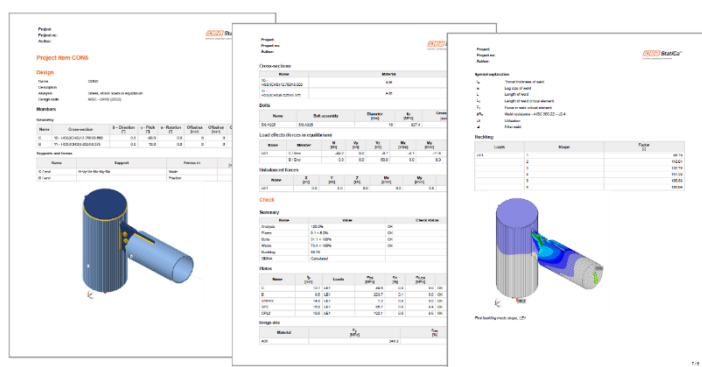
Project:
Project no:
Author:

Project item CON5

Design

Name CON5
Description
Analysis Stress, strain/ loads in equilibrium
Design code AISC - LRFD (2010)

Members

Geometry

| Name | Cross-section | β – Direction [°] | γ - Pitch [°] | α - Rotation [°] | Offset ex [mm] | Offset ey [mm] |
|---|---|---|---|---|---|---|
| C | 10 - HSS20X0.5 (ASTM A500) | 0.0 | -90.0 | 0.0 | 0 | 0 |
| B | 11 - HSS12X0.5(ASTM A500) | 0.0 | 70.0 | 0.0 | 0 | 0 |

Supports and forces

| Name | Support | Forces in |
|---|---|---|
| C / end | N-Vy-Vz-Mx-My-Mz | Node |
| B / end | | Position |

Project:
Project no:
Author:

Cross-sections

| Name | Material |
|---|---|
| 10 - HSS20X0.5(ASTM A500) | A36 |
| 11 - HSS12X0.5(ASTM A500) | A36 |

Bolts

| Name | Bolt assembly | Diameter [in] | fu [ksi] | Gross area |
|---|---|---|---|---|
| 3/4 A325 | 3/4 A325 | 19 | 827.4 | |

Load effects (forces in equilibrium)

| Name | Member | N [kip] | Vy [kip] | Vz [kip] | Mx [kip.ft] | My [kip.ft] | Mz |
|---|---|---|---|---|---|---|---|
| LE1 | C / End | -250.0 | 0.0 | 0.0 | -9.1 | 11.5 | |
| | B / End | 0.0 | 0.0 | 100.0 | 0.0 | 0.0 | |

Unbalanced forces

| Name | X [kip] | Y [kip] | Z [kip] | Mx [kip.ft] | My [kip.ft] | Mz |
|---|---|---|---|---|---|---|
| LE1 | 0.0 | 0.0 | 0.0 | 0.0 | 0.0 | |

Check

Summary

| Name | Value | Check status |
|---|---|---|
| Analysis | 100.0% | OK |
| Plates | 0.1 < 5.0% | OK |
| Bolts | 31.1 < 100% | OK |
| Welds | 75.6 < 100% | OK |
| Buckling | 68.76 | |
| GMNA | Calculated | |

Plates

| Name | fy [ksi] | Loads | σEd [MPa] | εPl [%] | σc,Ed [MPa] |
|---|---|---|---|---|---|
| C | 1.1 | LE1 | 248.8 | 0.0 | 0.0 |
| B | 0.0 | LE1 | 220.7 | 0.1 | 0.0 |
| LWEB1 | 56.5 | LE1 | 1.0 | 0.0 | 0.0 |
| EP1 | 10.0 | LE1 | 65.7 | 0.0 | 0.0 |
| CPL2 | 10.0 | LE1 | 120.1 | 0.0 | 0.0 |

Design data

| Material | fy [MPa] | εlim [%] |
|---|---|---|
| A36 | 248.2 | 5.0 |

Project:
Project no:
Author:

Symbol explanation

Buckling

| Loads | Shape | Factor |
|---|---|---|
| LE1 | 1 | 68.76 |
| | 2 | 110.21 |
| | 3 | 114.49 |
| | 4 | 151.35 |
| | 5 | 155.63 |
| | 6 | 159.84 |

First buckling mode shape, LE1